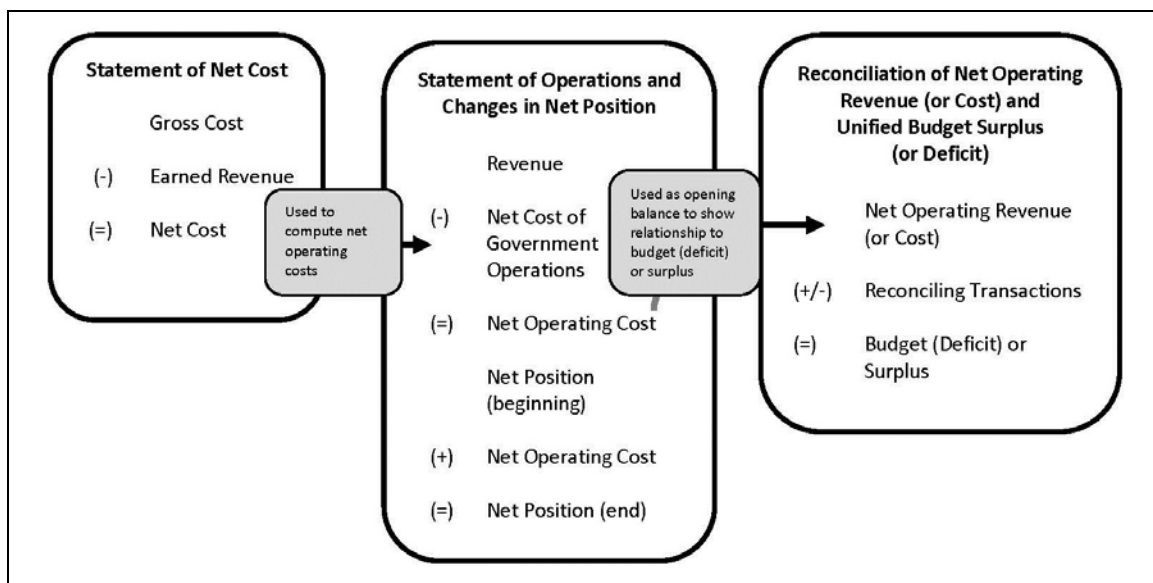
Statement of Net Cost

Gross Cost

(-) Earned Revenue

(=) Net Cost

Used to compute net operating costs

Statement of Operations and Changes in Net Position

Revenue

(-) Net Cost of Government Operations

(=) Net Operating Cost

Net Position (beginning)

(+) Net Operating Cost

(=) Net Position (end)

Used as opening balance to show relationship to budget (deficit) or surplus

Reconciliation of Net Operating Revenue (or Cost) and Unified Budget Surplus (or Deficit)

Net Operating Revenue (or Cost)

(+/-) Reconciling Transactions

(=) Budget (Deficit) or Surplus